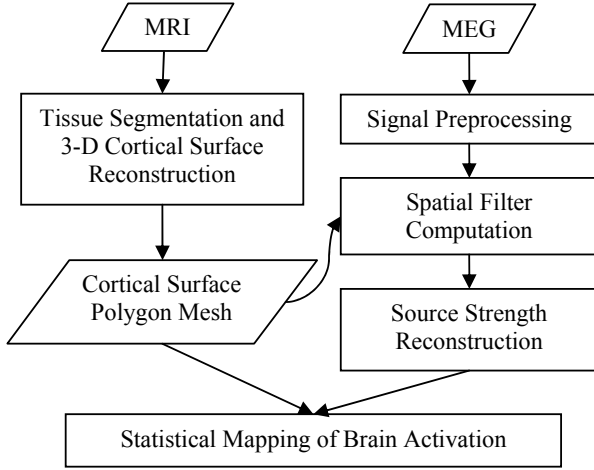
MRI

MEG

Tissue Segmentation and 3-D Cortical Surface Reconstruction

Signal Preprocessing

Spatial Filter Computation

Cortical Surface Polygon Mesh

Source Strength Reconstruction

Statistical Mapping of Brain Activation